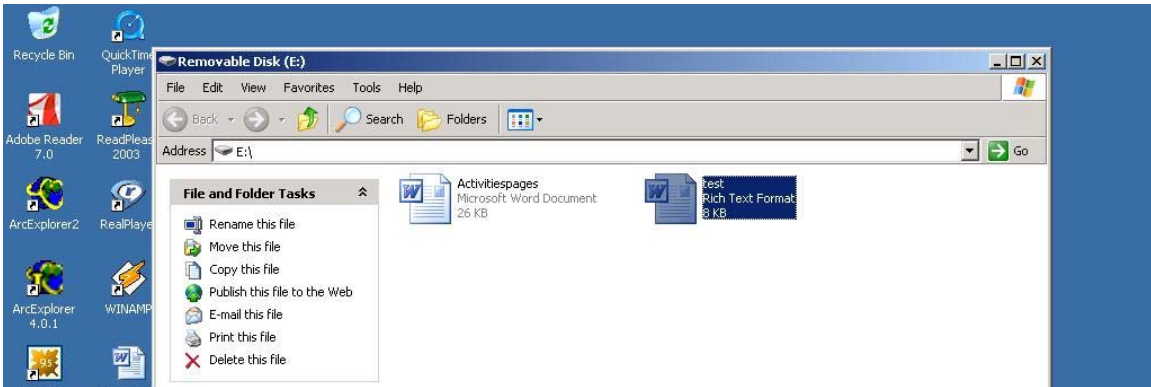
Recycle Bin
QuickTime Player
Adobe Reader 7.0
ReadPleas 2003
ArcExplorer2
RealPlaye
ArcExplorer 4.0.1
WINAMP

Removable Disk (E:)

File Edit View Favorites Tools Help

Back Search Folders

Address E:\ Go

File and Folder Tasks

Rename this file
Move this file
Copy this file
Publish this file to the Web
E-mail this file
Print this file
Delete this file

Activitiespages
Microsoft Word Document
26 KB

test
Rich Text Format
8 KB